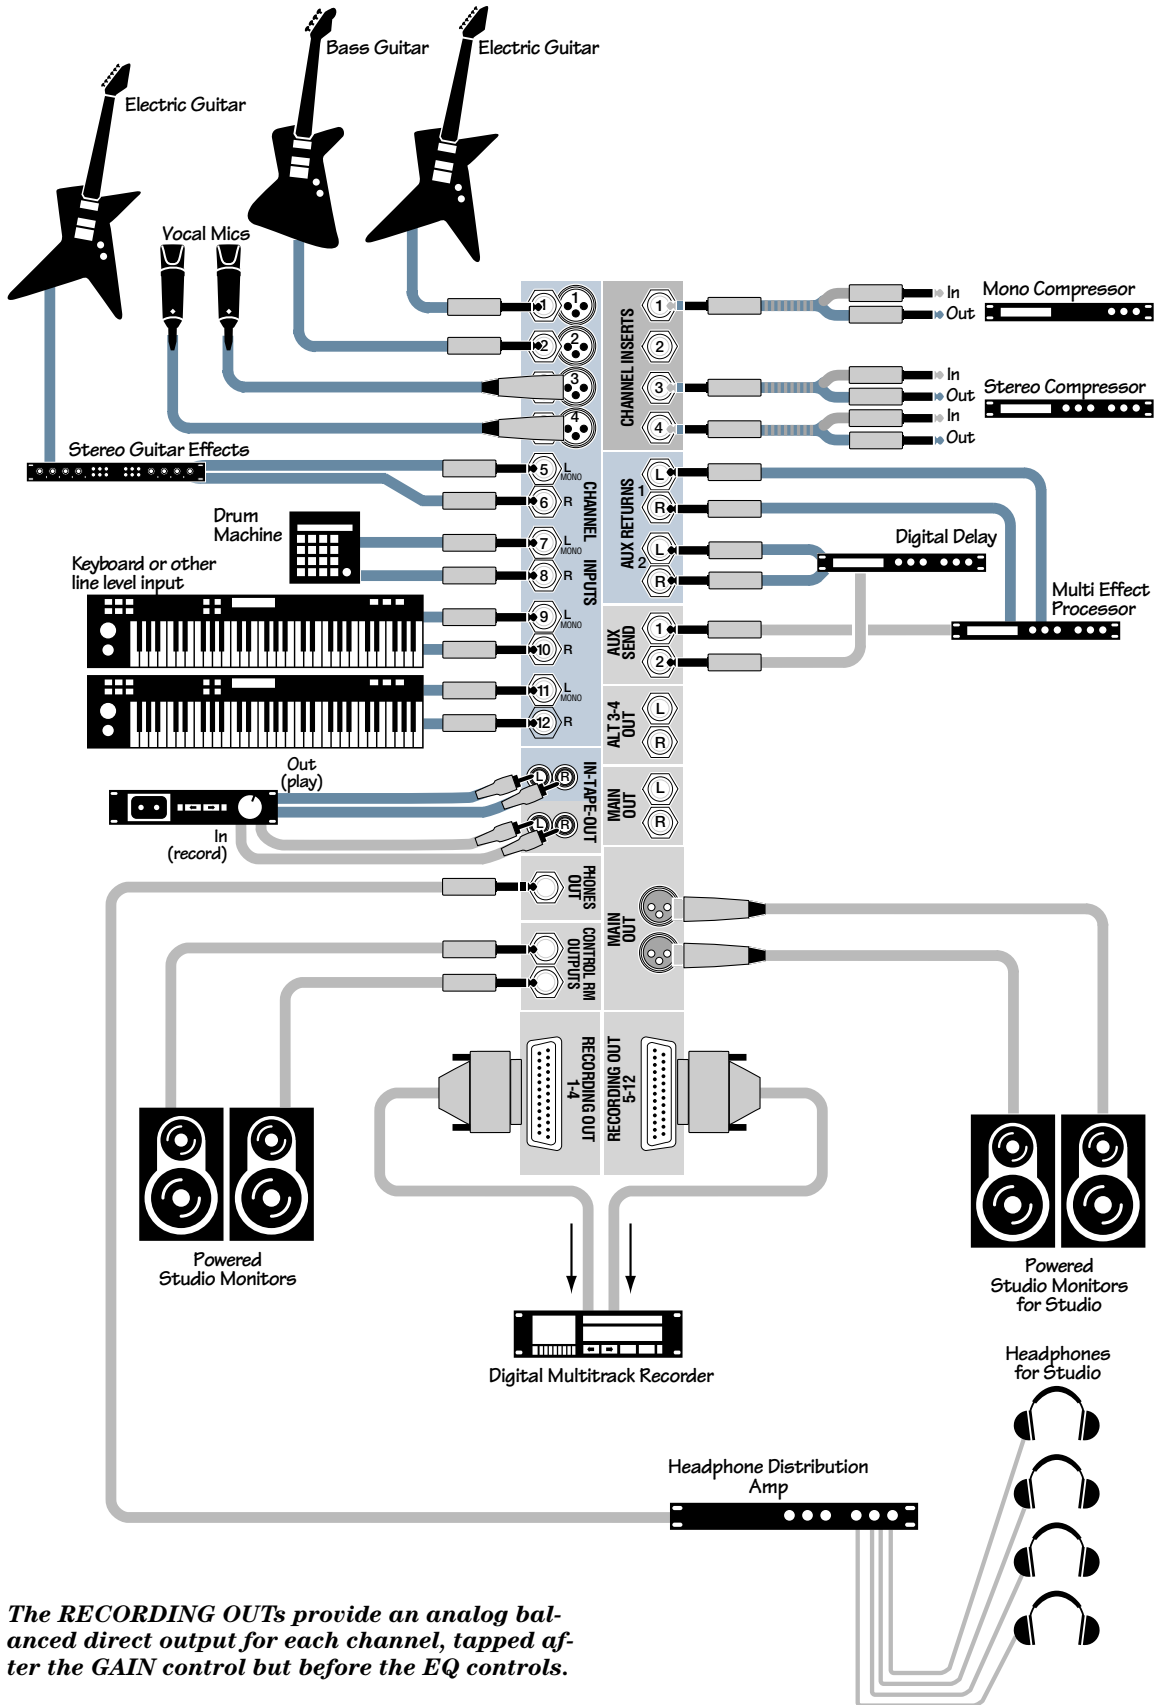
Bass Guitar

Electric Guitar

Electric Guitar

Vocal Mics

Mono Compressor

In

Out

Stereo Compressor

In

Out

In

Out

CHANNEL INSERTS

1

2

3

4

1

2

3

4

Stereo Guitar Effects

5 L MONO

6 R

CHANNEL INPUTS

AUX RETURNS

1

2

L

R

L

R

Drum Machine

7 L MONO

8 R

Digital Delay

Keyboard or other line level input

9 L MONO

10 R

AUX SEND

1

2

Multi Effect Processor

11 L MONO

12 R

ALT 3-4 OUT

L

R

Out (play)

IN-TAPE-OUT

L R

L R

MAIN OUT

L

R

In (record)

PHONES OUT

MAIN OUT

CONTROL RM OUTPUTS

RECORDING OUT 1-4

RECORDING OUT 5-12

Powered Studio Monitors

Powered Studio Monitors for Studio

Digital Multitrack Recorder

Headphones for Studio

Headphone Distribution Amp

The RECORDING OUTs provide an analog balanced direct output for each channel, tapped after the GAIN control but before the EQ controls.